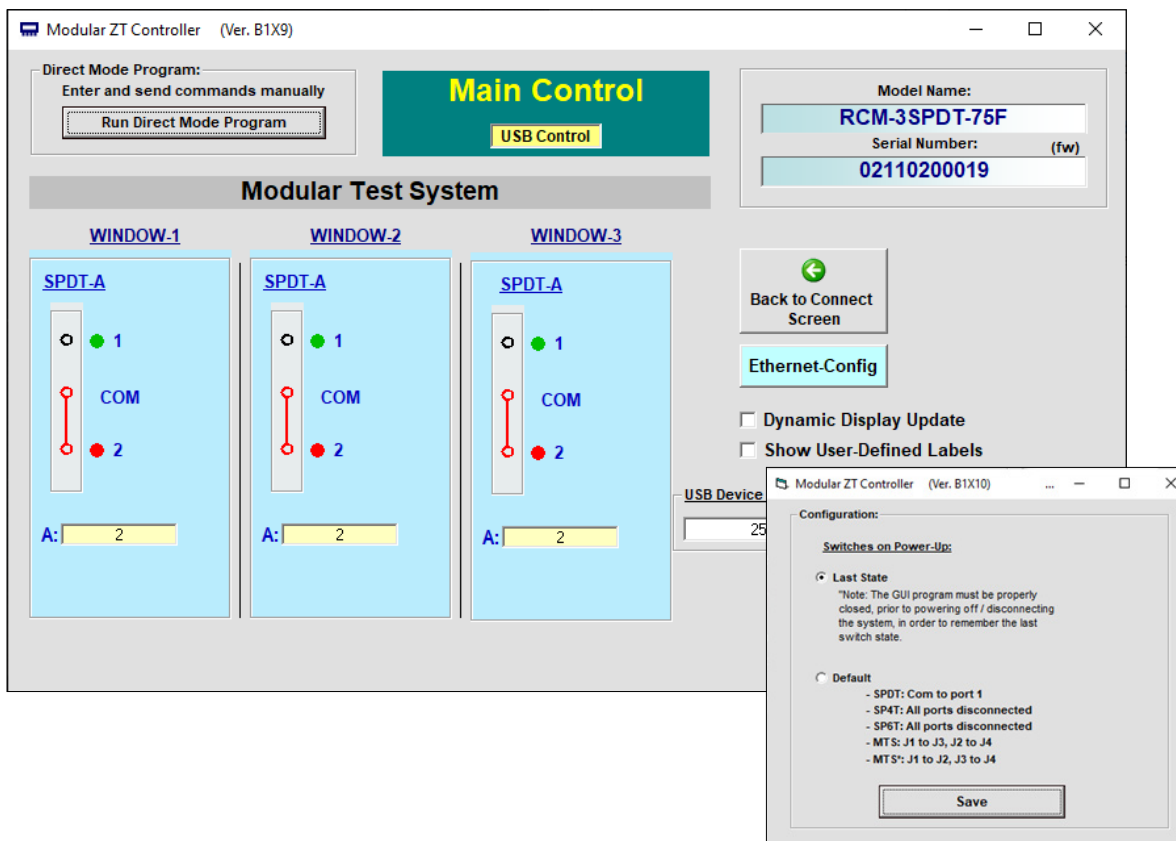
Modular ZT Controller (Ver. B1X9)

Direct Mode Program:
Enter and send commands manually
Run Direct Mode Program

Main Control
USB Control

Model Name:
RCM-3SPDT-75F
Serial Number:
(fw)
02110200019

Modular Test System

WINDOW-1
SPDT-A
1
COM
2
A: 2

WINDOW-2
SPDT-A
1
COM
2
A: 2

WINDOW-3
SPDT-A
1
COM
2
A: 2

Back to Connect Screen
Ethernet-Config
Dynamic Display Update
Show User-Defined Labels
USB Device
25

Modular ZT Controller (Ver. B1X10) ...

Configuration:
Switches on Power-Up:
Last State
"Note: The GUI program must be properly closed, prior to powering off / disconnecting the system, in order to remember the last switch state.

Default
- SPDT: Com to port 1
- SP4T: All ports disconnected
- SP6T: All ports disconnected
- MTS: J1 to J3, J2 to J4
- MTS*: J1 to J2, J3 to J4

Save